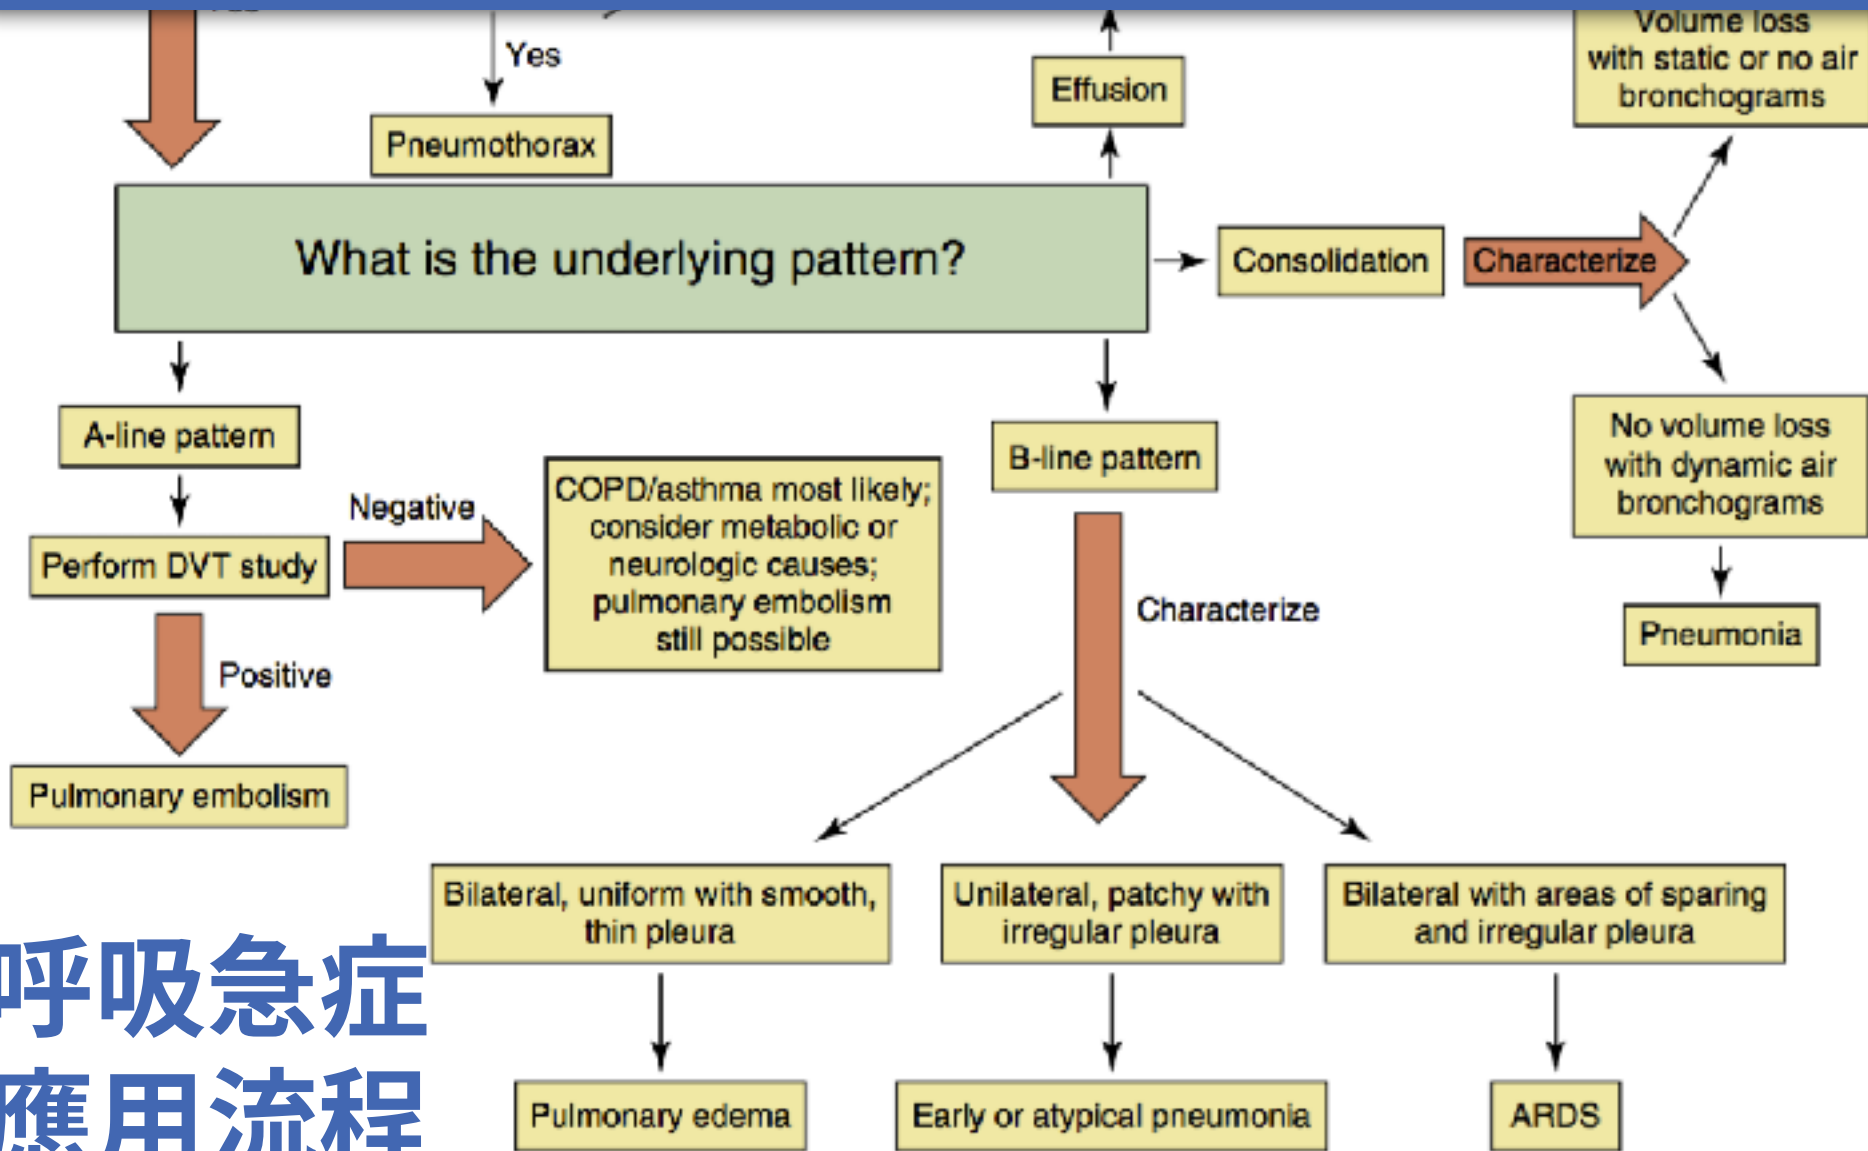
Yes

Pneumothorax

Effusion

Volume loss with static or no air bronchograms

What is the underlying pattern?

Consolidation

Characterize

A-line pattern

Perform DVT study

Negative

COPD/asthma most likely; consider metabolic or neurologic causes; pulmonary embolism still possible

Positive

Pulmonary embolism

B-line pattern

Characterize

No volume loss with dynamic air bronchograms

Pneumonia

Bilateral, uniform with smooth, thin pleura

Unilateral, patchy with irregular pleura

Bilateral with areas of sparing and irregular pleura

Pulmonary edema

Early or atypical pneumonia

ARDS

呼吸急症
應用流程